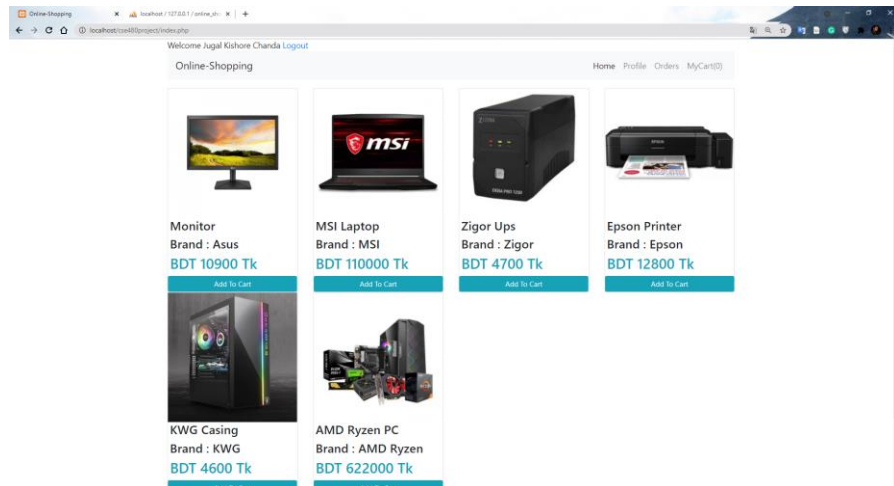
Online-Shopping
localhost / 127.0.0.1 / online_sh
localhost/cse480project/index.php

Welcome Jugal Kishore Chanda Logout

Online-Shopping

Home Profile Orders MyCart(0)

msi

Monitor
Brand : Asus
BDT 10900 Tk
Add To Cart

MSI Laptop
Brand : MSI
BDT 110000 Tk
Add To Cart

Zigor Ups
Brand : Zigor
BDT 4700 Tk
Add To Cart

Epson Printer
Brand : Epson
BDT 12800 Tk
Add To Cart

KWG Casing
Brand : KWG
BDT 4600 Tk

AMD Ryzen PC
Brand : AMD Ryzen
BDT 622000 Tk